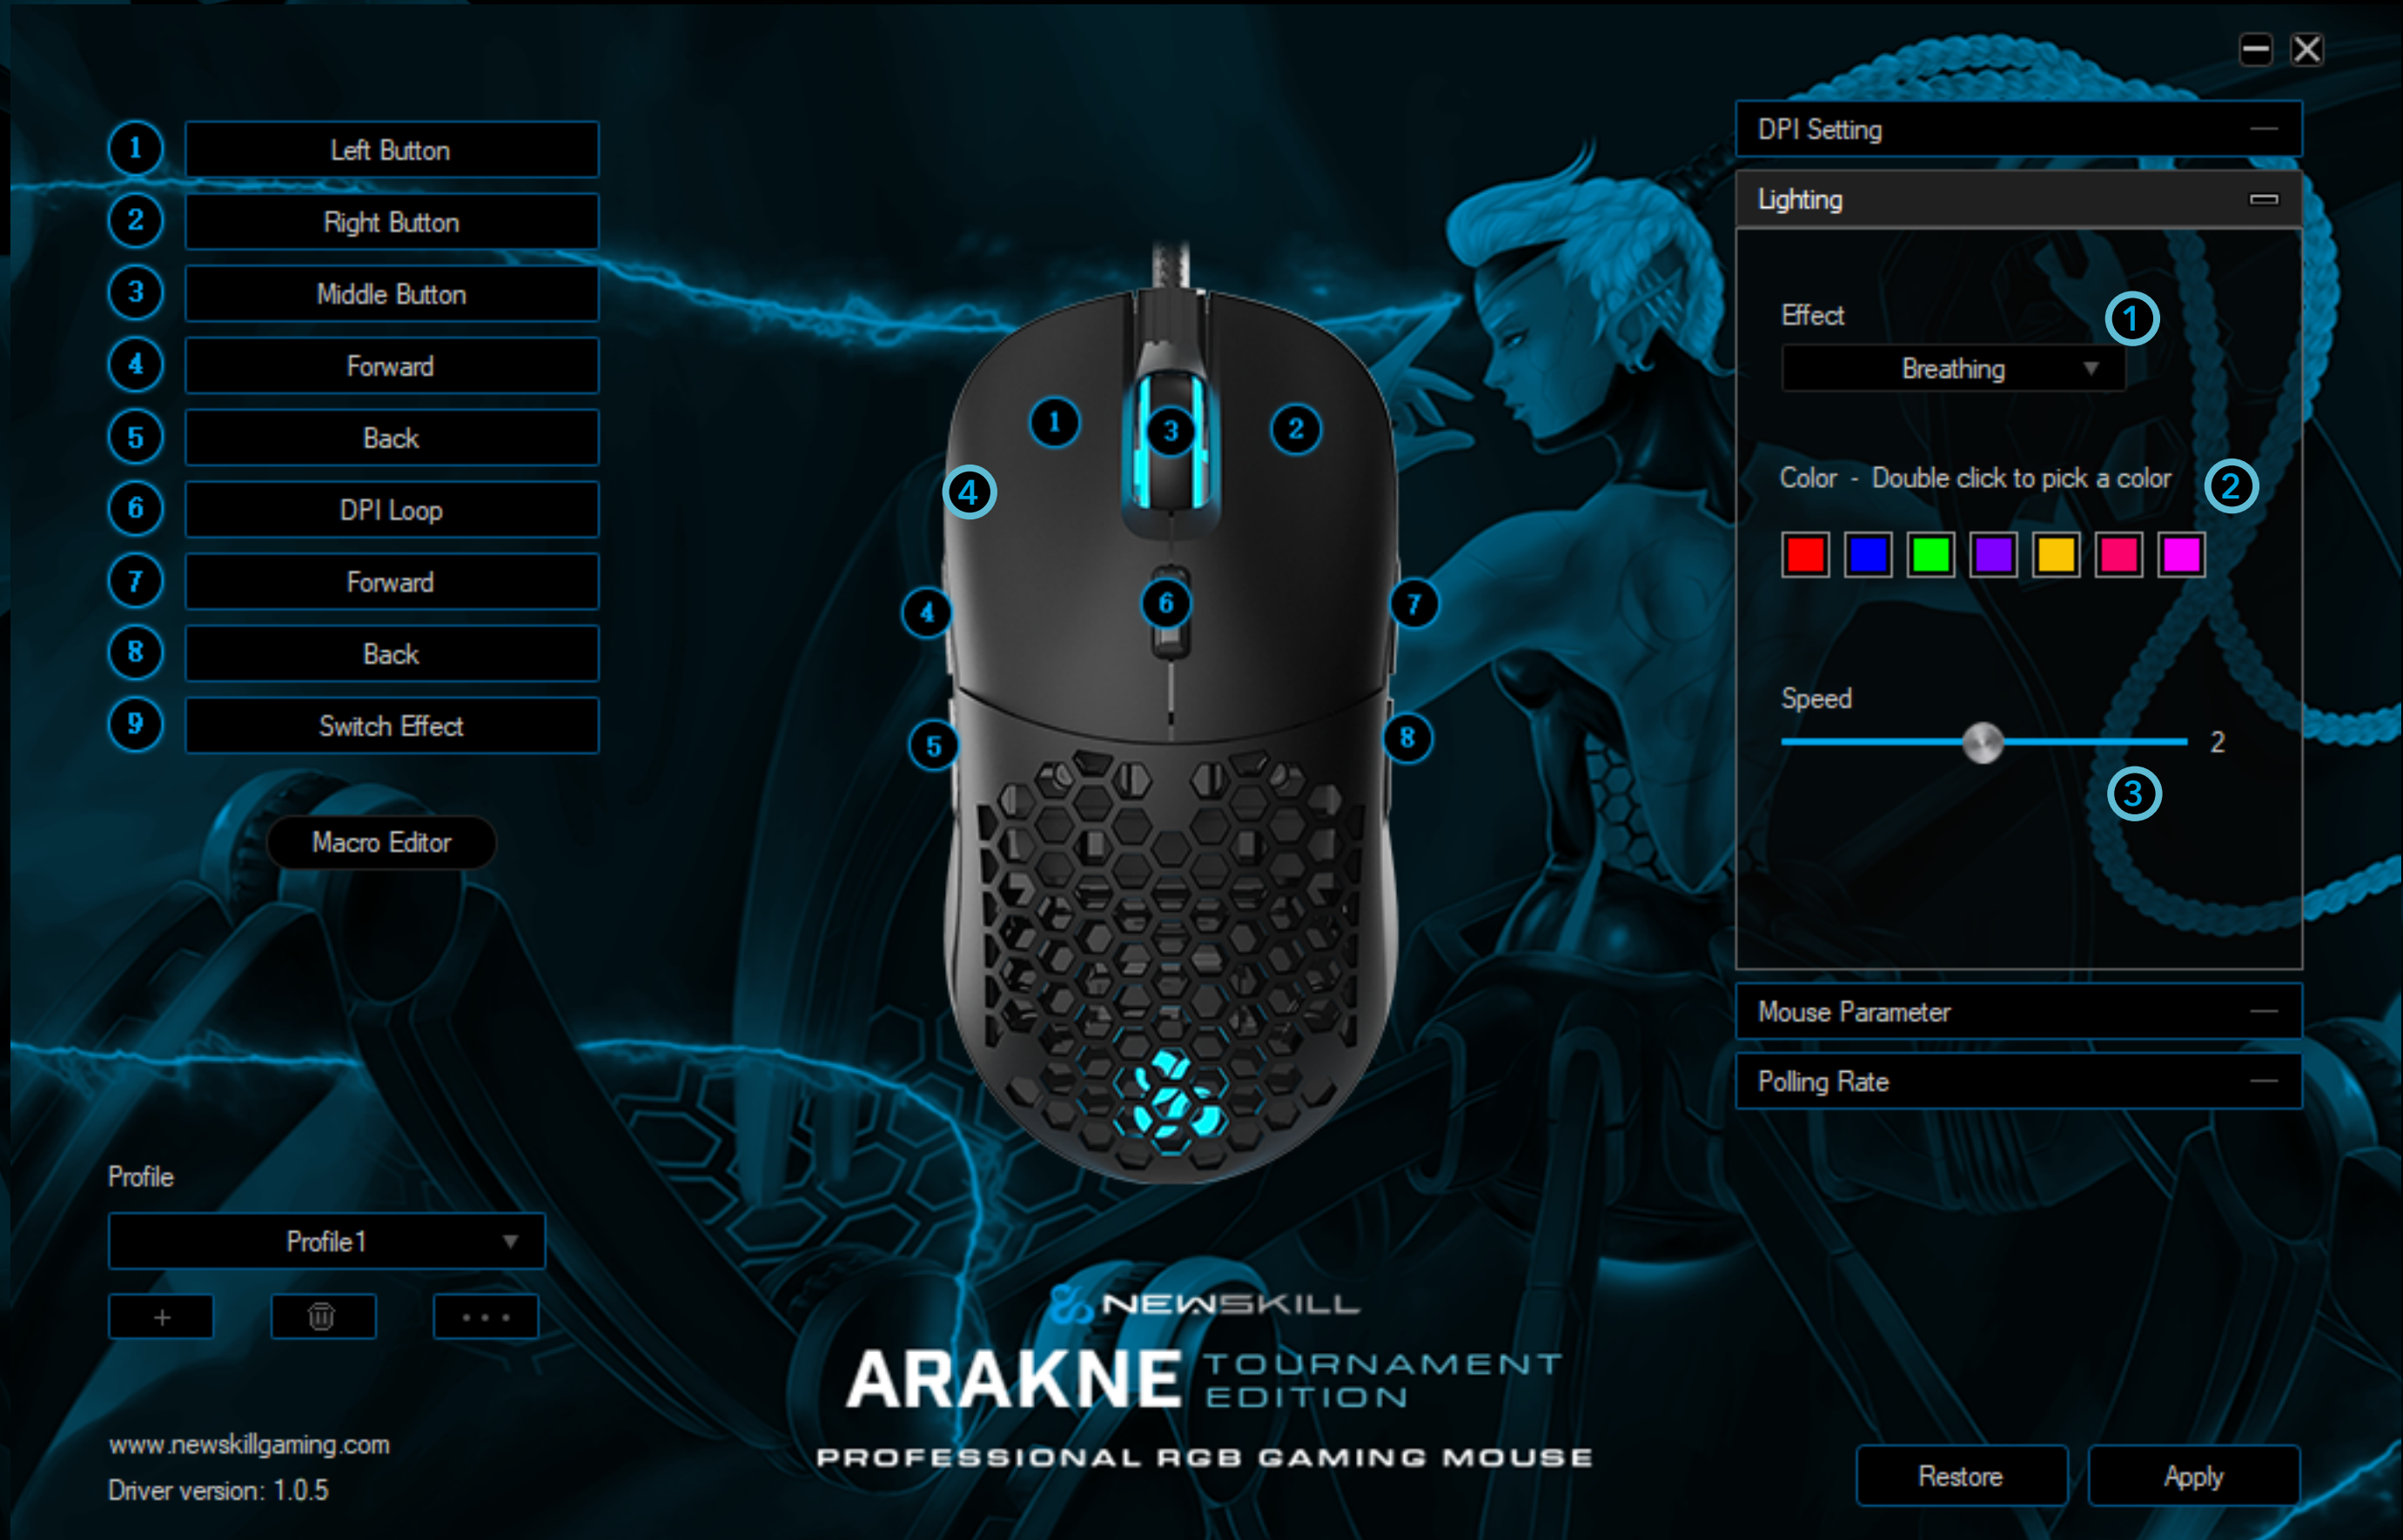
1 Left Button
2 Right Button
3 Middle Button
4 Forward
5 Back
6 DPI Loop
7 Forward
8 Back
9 Switch Effect

Macro Editor

1 3 2 4 4 6 7 5 8

DPI Setting

Lighting

Effect 1

Breathing

Color - Double click to pick a color 2

Speed

2

3

Mouse Parameter

Polling Rate

Profile

Profile1

+ . . .

NEWSKILL

ARAKNE TOURNAMENT EDITION

PROFESSIONAL RGB GAMING MOUSE

www.newskillgaming.com

Driver version: 1.0.5

Restore

Apply